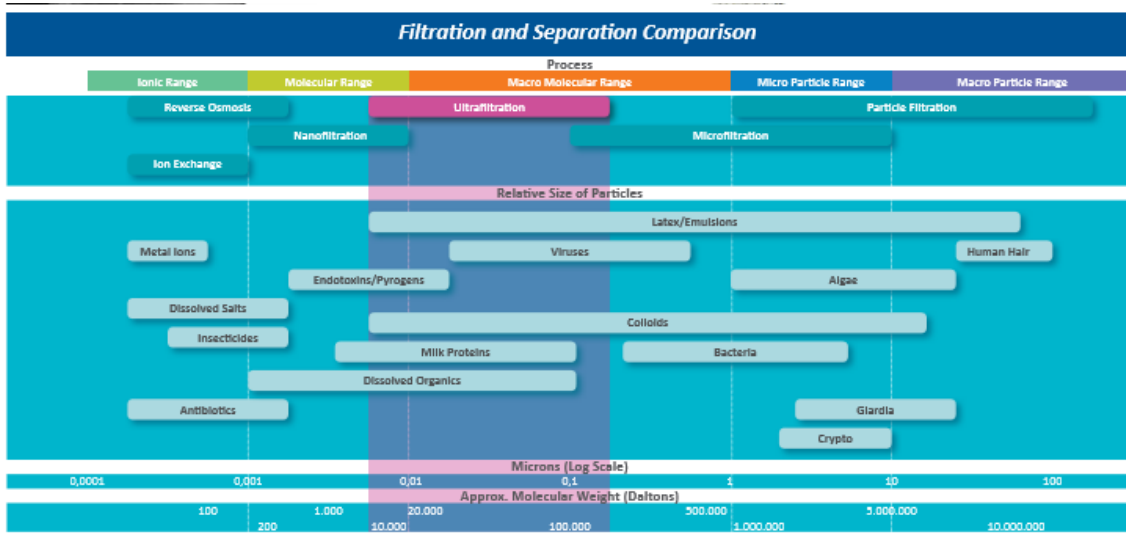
Filtration and Separation Comparison

Process

Ionic Range
Molecular Range
Macro Molecular Range
Micro Particle Range
Macro Particle Range

Reverse Osmosis
Ultrafiltration
Particle Filtration
Nanofiltration
Microfiltration
Ion Exchange

Relative Size of Particles

Latex/Emulsions
Metal Ions
Viruses
Human Hair
Endotoxins/Pyrogens
Algae
Dissolved Salts
Colloids
Insecticides
Milk Proteins
Bacteria
Dissolved Organics
Antibiotics
Giardia
Crypto

Microns (Log Scale)

0,0001
0,001
0,01
0,1
1
10
100

Approx. Molecular Weight (Daltons)

100
1.000
20.000
500.000
5.000.000
200
10.000
100.000
1.000.000
10.000.000